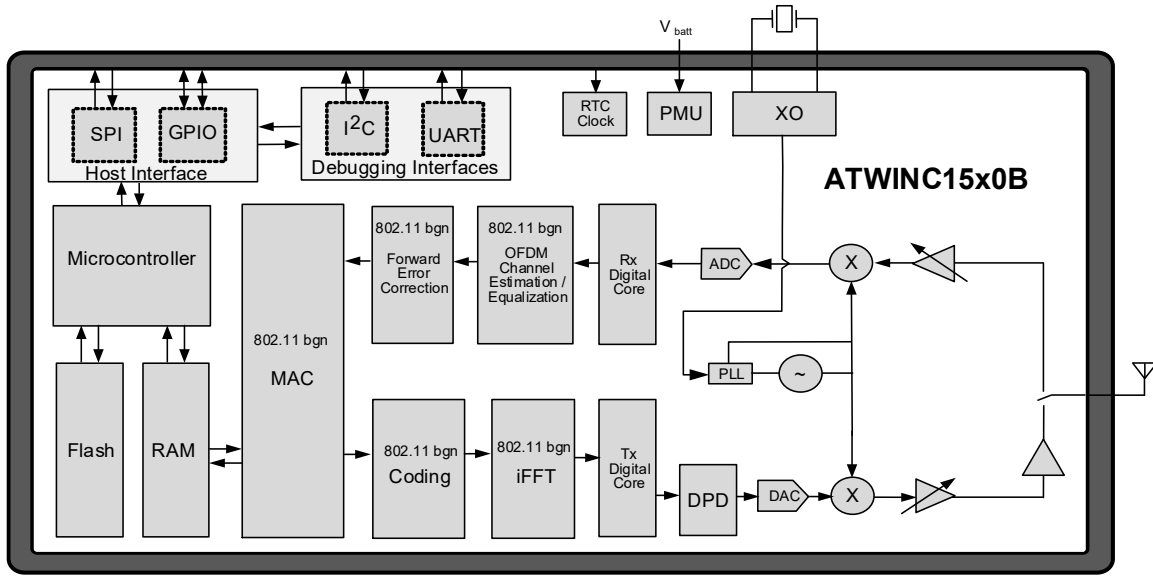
$V_{batt}$

SPI GPIO
Host Interface

$I^2C$ UART
Debugging Interfaces

RTC Clock

PMU

XO

ATWINC15x0B

Microcontroller

802.11 bgn MAC

802.11 bgn Forward Error Correction

802.11 bgn OFDM Channel Estimation / Equalization

Rx Digital Core

ADC

X

PLL

~

Flash

RAM

802.11 bgn Coding

802.11 bgn iFFT

Tx Digital Core

DPD

DAC

X